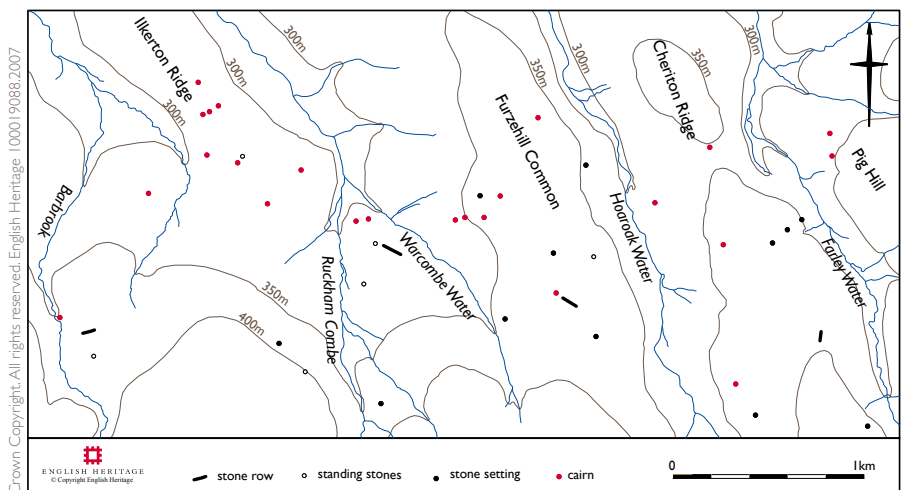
Crown Copyright. All rights reserved. English Heritage 100019088.2007

300m
Ilkerton Ridge
300m
300m
350m
300m
Furzehill Common
Cheriton Ridge
350m
300m
Barbrook
Hoaroak Water
Pig Hill
Warcombe Water
Ruckham Combe
Farley Water
350m
400m

ENGLISH HERITAGE
© Copyright English Heritage
stone row
standing stones
stone setting
cairn
0
1km